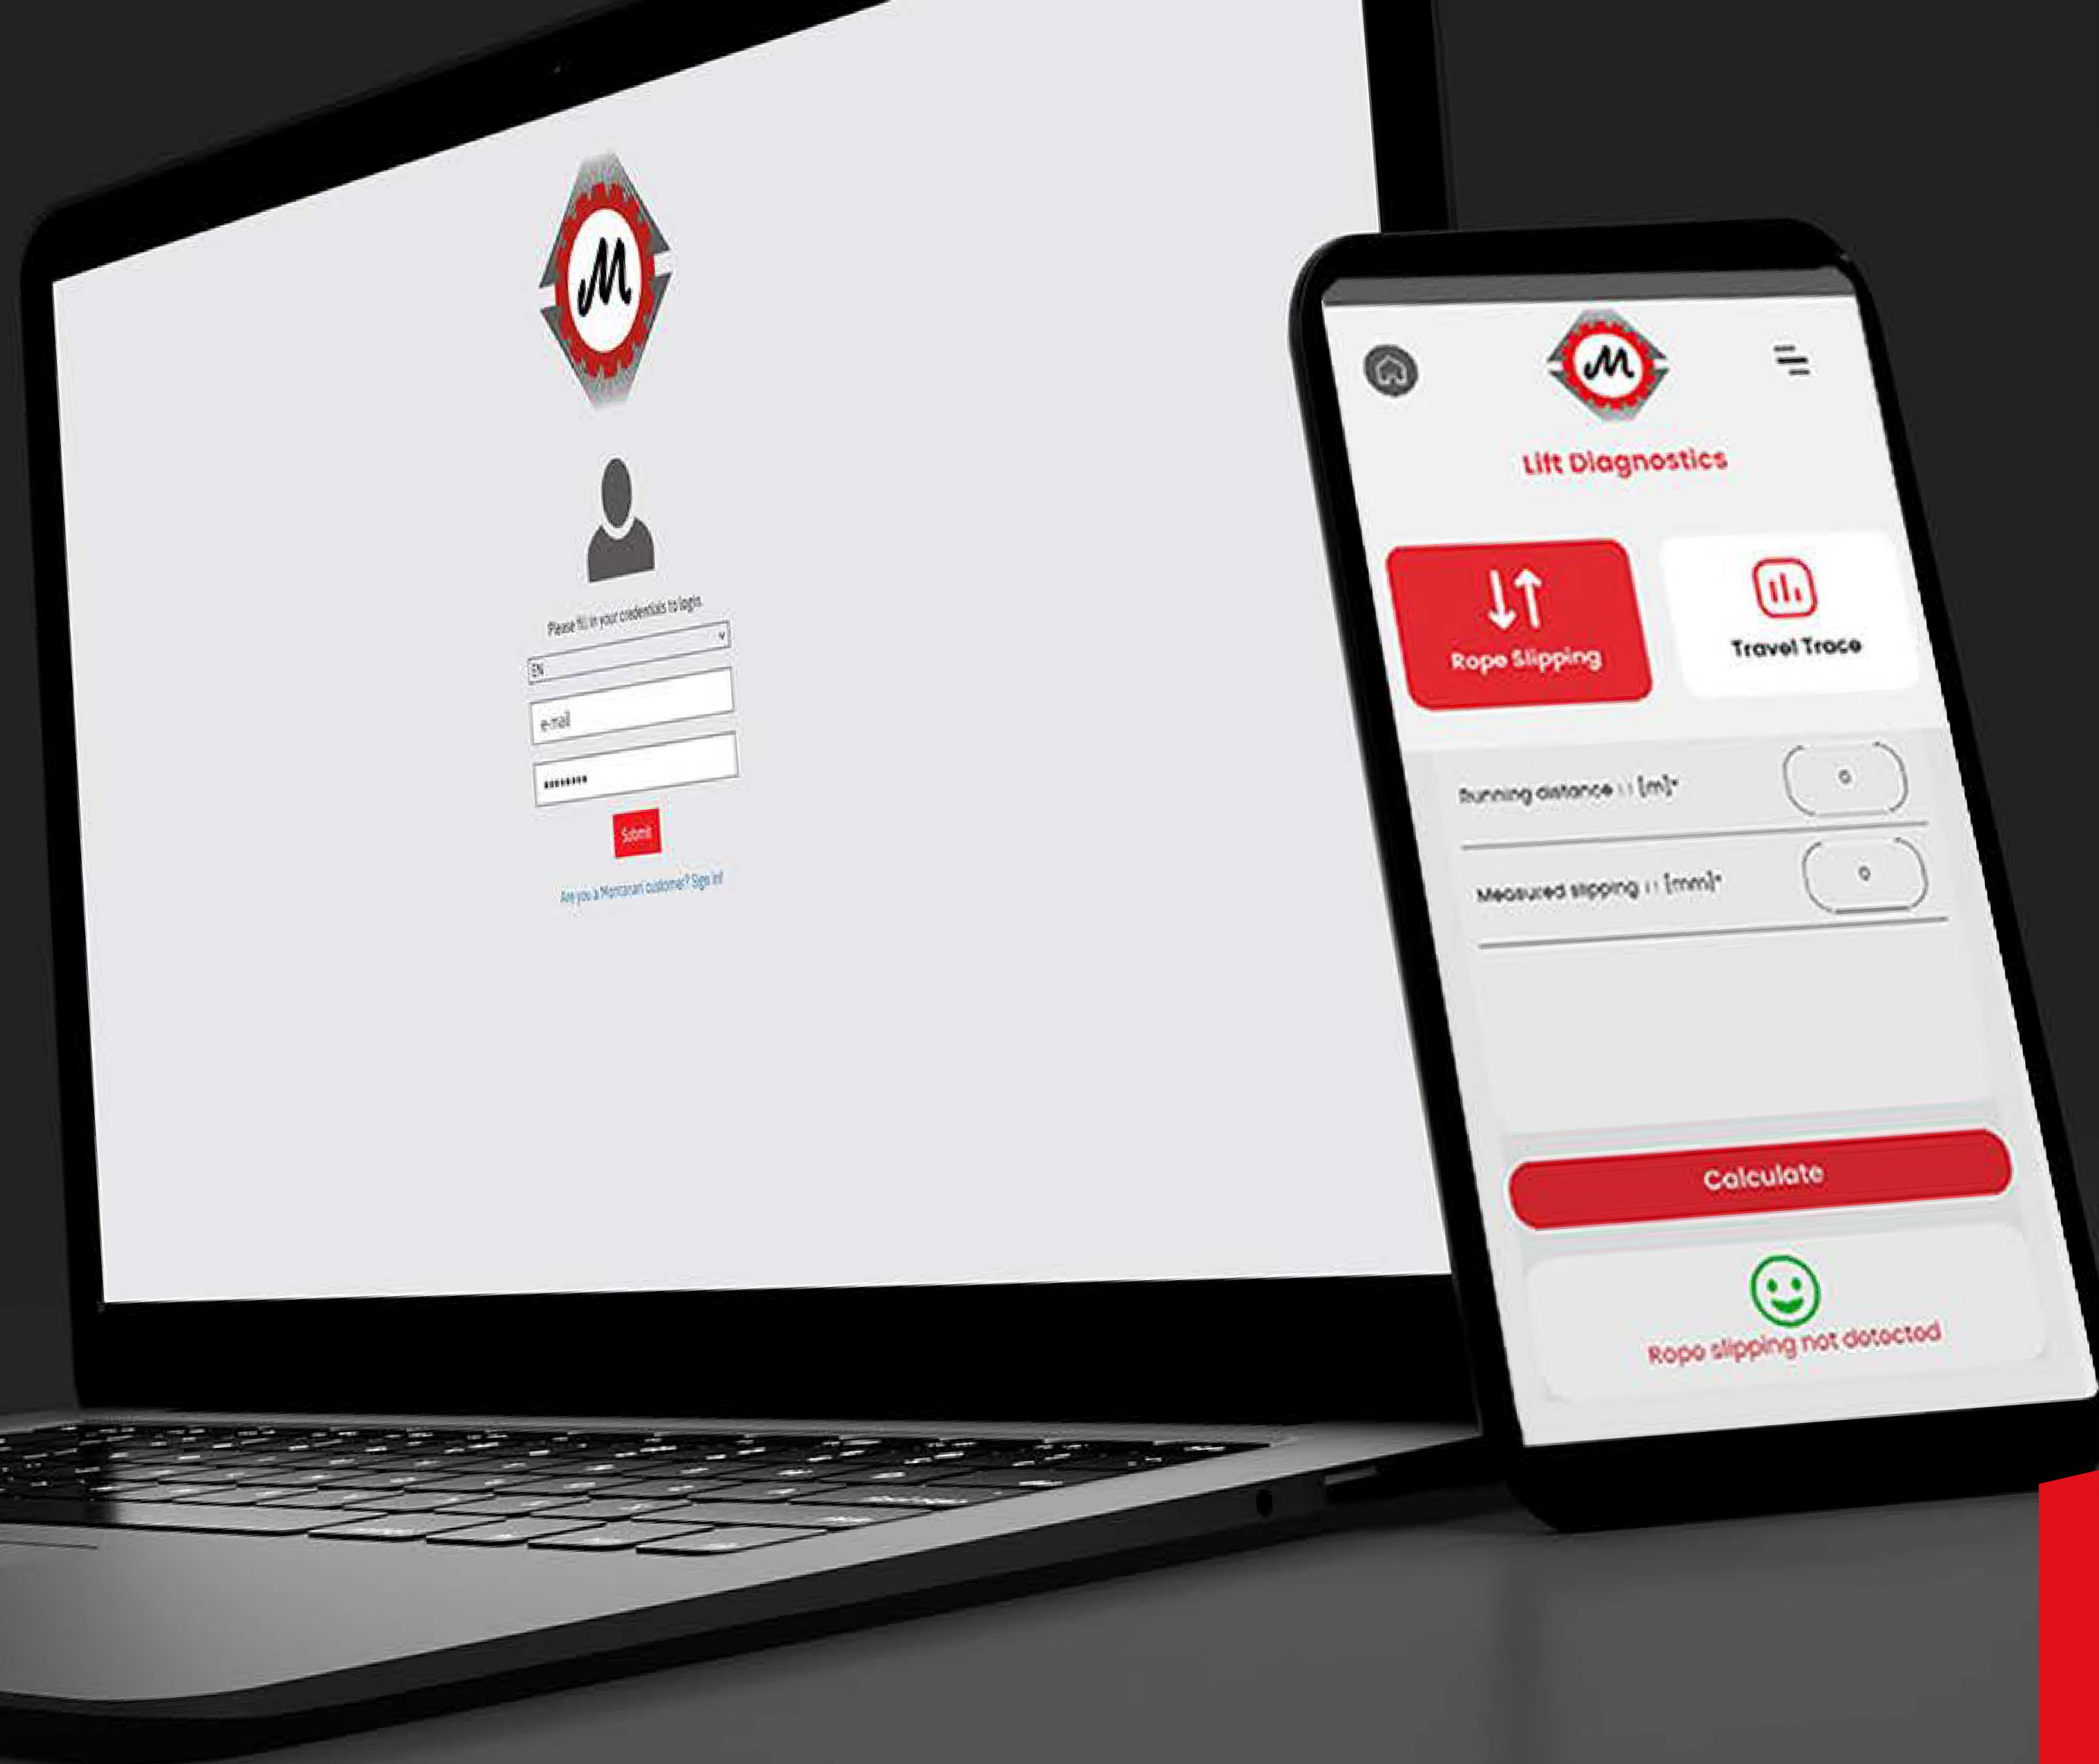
M

Please fill in your credentials to login.

EN

e-mail

••••••••

Submit

Are you a Montanari customer? Sign in!

M

Lift Diagnostics

Rope Slipping

Travel Trace

Running distance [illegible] [m]*

0

Measured slipping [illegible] [mm]*

0

Calculate

Rope slipping not detected